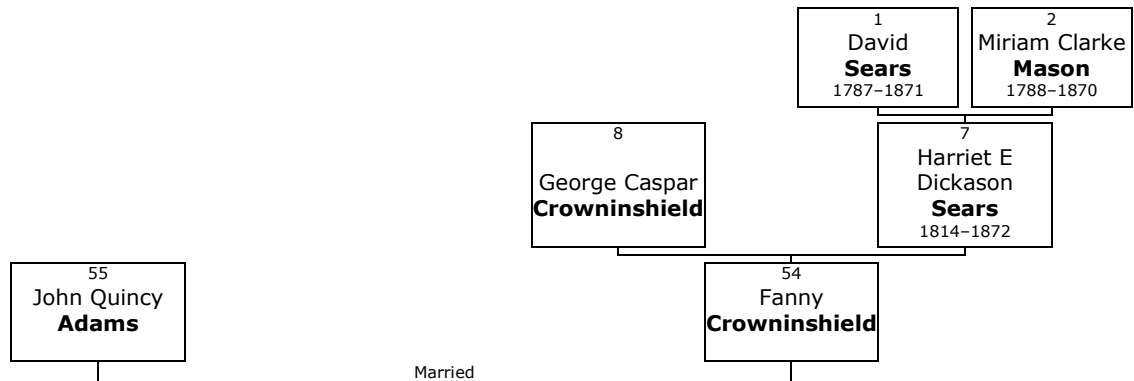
1
David
**Sears**
1787–1871

2
Miriam Clarke
**Mason**
1788–1870

8
George Caspar
**Crowninshield**

7
Harriet E
Dickason
**Sears**
1814–1872

55
John Quincy
**Adams**

54
Fanny
**Crowninshield**

Married